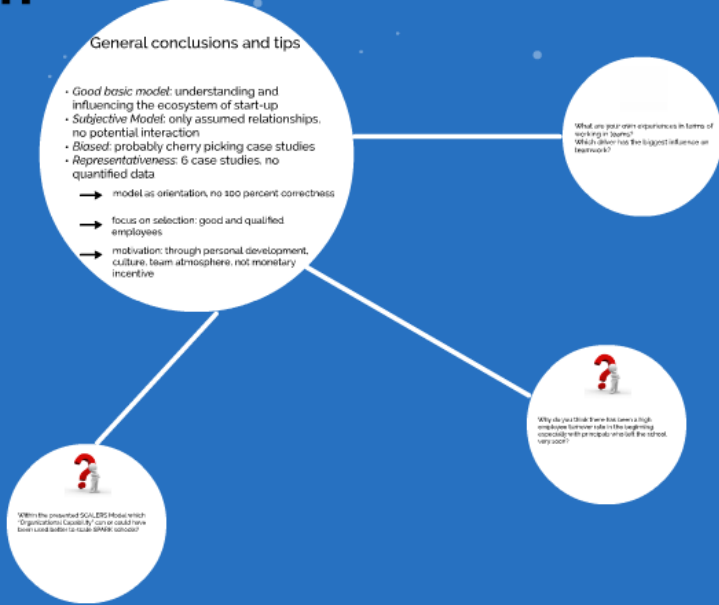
General conclusions and tips

- Good basic model: understanding and influencing the ecosystem of start-up
- Subjective Model: only assumed relationships, no potential interaction
- Biased: probably cherry picking case studies
- Representativeness: 6 case studies, no quantified data

model as orientation, no 100 percent correctness

focus on selection: good and qualified employees

motivation: through personal development, culture, team atmosphere, not monetary incentive

What are your own experiences in terms of working in teams? Which driver has the biggest influence on teamwork?

Why do you think there has been a high employee turnover rate in the beginning especially with principals who left the school very soon?

Within the presented SCALERS Model which "Organizational Capability" can or could have been contributed to scale SPARK schools?